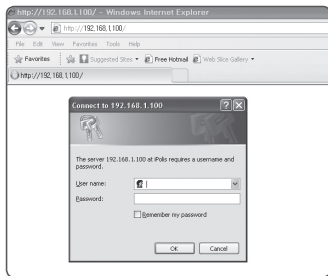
http://192.168.1.100/ - Windows Internet Explorer

http://192.168.1.100/

File Edit View Favorites Tools Help

Favorites Suggested Sites Free Hotmail Web Slice Gallery

http://192.168.1.100/

Connect to 192.168.1.100

The server 192.168.1.100 at iPolis requires a username and password.

User name:

Password:

Remember my password

OK Cancel